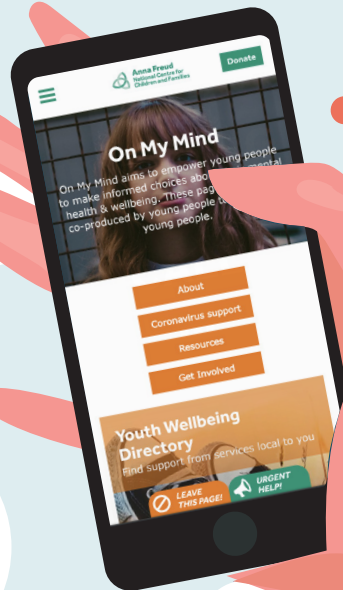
Anna Freud National Centre for Children and Families

Donate

On My Mind

On My Mind aims to empower young people to make informed choices abo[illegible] mental health & wellbeing. These pag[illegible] co-produced by young people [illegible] young people.

About

Coronavirus support

Resources

Get Involved

Youth Wellbeing Directory

Find support from services local to you

LEAVE THIS PAGE!

URGENT HELP!